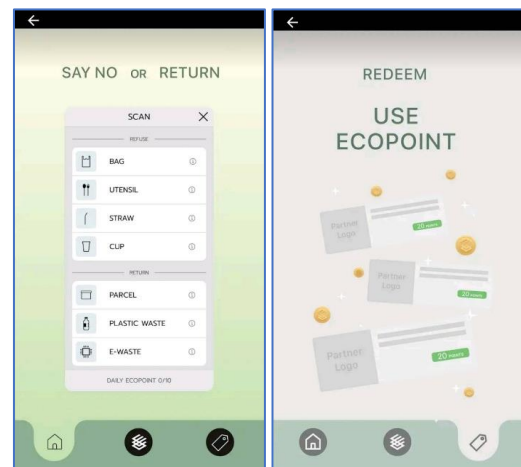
SAY NO OR RETURN

SCAN

REFUSE

BAG

UTENSIL

STRAW

CUP

RETURN

PARCEL

PLASTIC WASTE

E-WASTE

DAILY ECOPOINT 0/10

REDEEM

USE ECOPOINT

Partner Logo

20 ecopoints

Partner Logo

20 ecopoints

Partner Logo

20 ecopoints